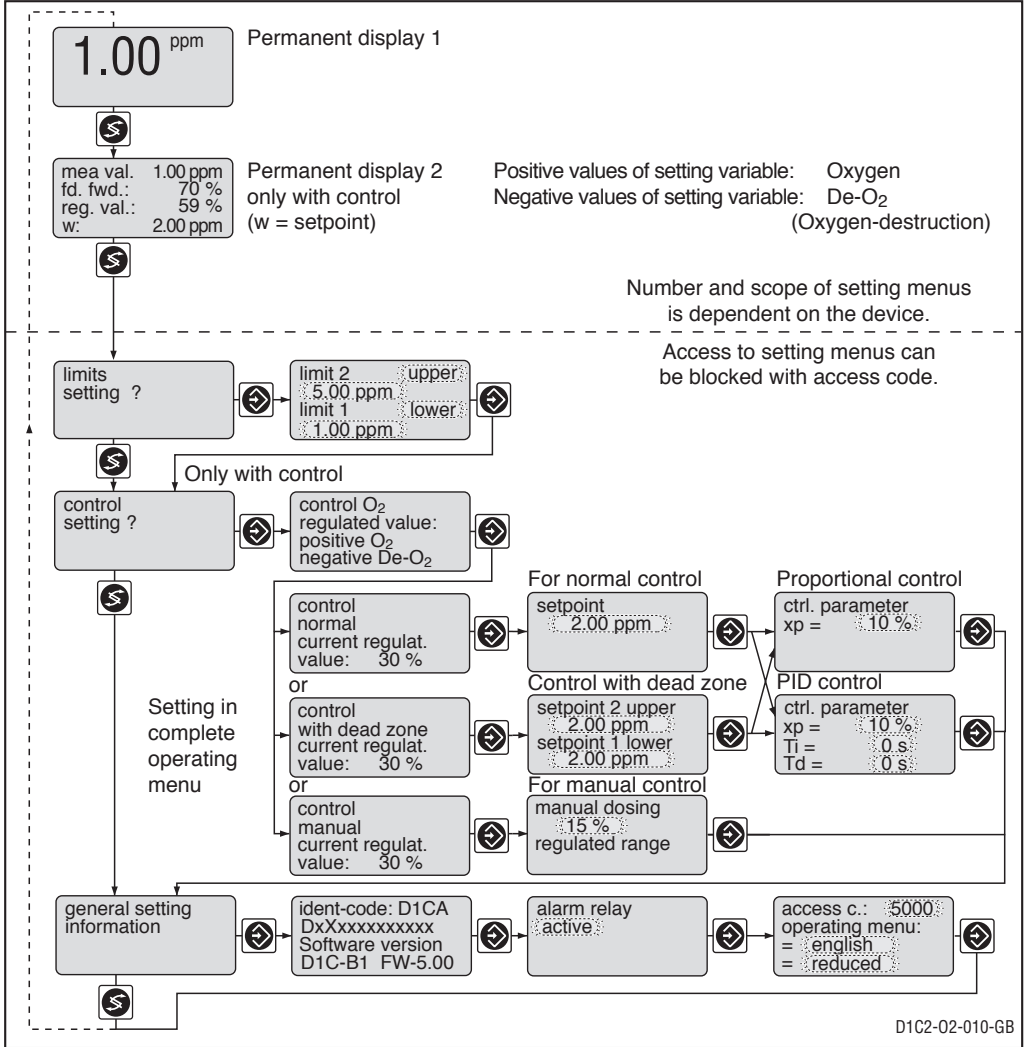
1.00 ppm

Permanent display 1

mea val. 1.00 ppm
fd. fwd.: 70 %
reg. val.: 59 %
w: 2.00 ppm

Permanent display 2
only with control
(w = setpoint)

Positive values of setting variable: Oxygen
Negative values of setting variable: De-$O_2$
(Oxygen-destruction)

Number and scope of setting menus is dependent on the device.

Access to setting menus can be blocked with access code.

limits
setting ?

limit 2 upper
5.00 ppm
limit 1 lower
1.00 ppm

Only with control

control
setting ?

control $O_2$
regulated value:
positive $O_2$
negative De-$O_2$

For normal control

Proportional control

control
normal
current regulat.
value: 30 %

setpoint
2.00 ppm

ctrl. parameter
xp = 10 %

or

Control with dead zone

PID control

Setting in complete operating menu

control
with dead zone
current regulat.
value: 30 %

setpoint 2 upper
2.00 ppm
setpoint 1 lower
2.00 ppm

ctrl. parameter
xp = 10 %
Ti = 0 s
Td = 0 s

or

For manual control

control
manual
current regulat.
value: 30 %

manual dosing
15 %
regulated range

general setting
information

ident-code: D1CA
DxXxxxxxxxxxx
Software version
D1C-B1 FW-5.00

alarm relay
active

access c.: 5000
operating menu:
= english
= reduced

D1C2-02-010-GB